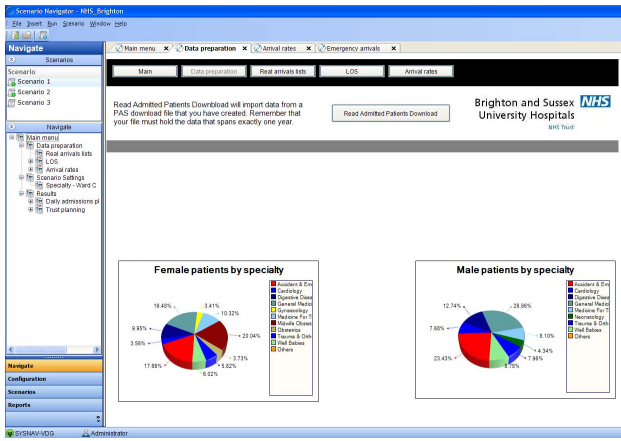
Scenario Navigator - NHS_Brighton

File Import Run Scenario Window Help

Navigate

Scenarios

Scenario
Scenario 1
Scenario 2
Scenario 3

Navigate

Main menu
Data preparation
Real arrivals lists
LOS
Arrival rates
Scenario Settings
Specialty - Ward C
Results
Daily admissions pl
Trust planning

Navigate
Configuration
Scenarios
Reports

Main menu | Data preparation | Arrival rates | Emergency arrivals

Main | Data preparation | Real arrivals lists | LOS | Arrival rates

Read Admitted Patients Download will import data from a PAS download file that you have created. Remember that your file must hold the data that spans exactly one year.

Read Admitted Patients Download

Brighton and Sussex NHS University Hospitals
NHS Trust

Female patients by specialty

19.48%
3.41%
10.32%
9.95%
20.04%
3.56%
3.73%
17.66%
5.82%
6.02%

Accident & Em
Cardiology
Digestive Disea
General Medici
Gynaecology
Medicine For T
Midwife Obstetr
Obstetrics
Trauma & Orth
Well Babies
Others

Male patients by specialty

12.74%
26.96%
7.60%
8.10%
4.34%
7.96%
23.43%
8.78%

Accident & Em
Cardiology
Digestive Disea
General Medici
Medicine For T
Neonatology
Trauma & Orth
Well Babies
Others

SYSNAV-VDG
Administrator